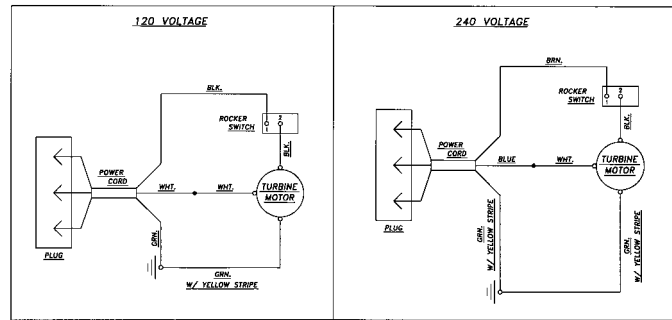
120 VOLTAGE

BLK.

ROCKER SWITCH

2

1

BLK.

POWER CORD

WHT.

WHT.

TURBINE MOTOR

PLUG

GRN.

GRN. W/ YELLOW STRIPE

240 VOLTAGE

BRN.

ROCKER SWITCH

2

1

BLK.

POWER CORD

BLUE

WHT.

TURBINE MOTOR

PLUG

GRN. W/ YELLOW STRIPE

GRN. W/ YELLOW STRIPE